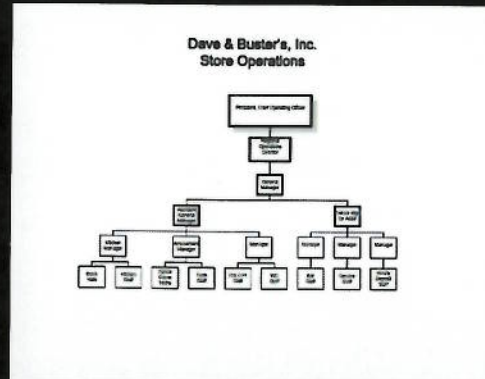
Dave & Buster's, Inc.
Store Operations

President, Chief Operating Officer

Regional Operations Director

General Manager

Assistant General Manager

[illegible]

Kitchen Manager

Amusement Manager

Manager

Manager

Manager

Manager

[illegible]

Kitchen Staff

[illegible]

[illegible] Staff

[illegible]

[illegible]

Bar Staff

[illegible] Staff

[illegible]